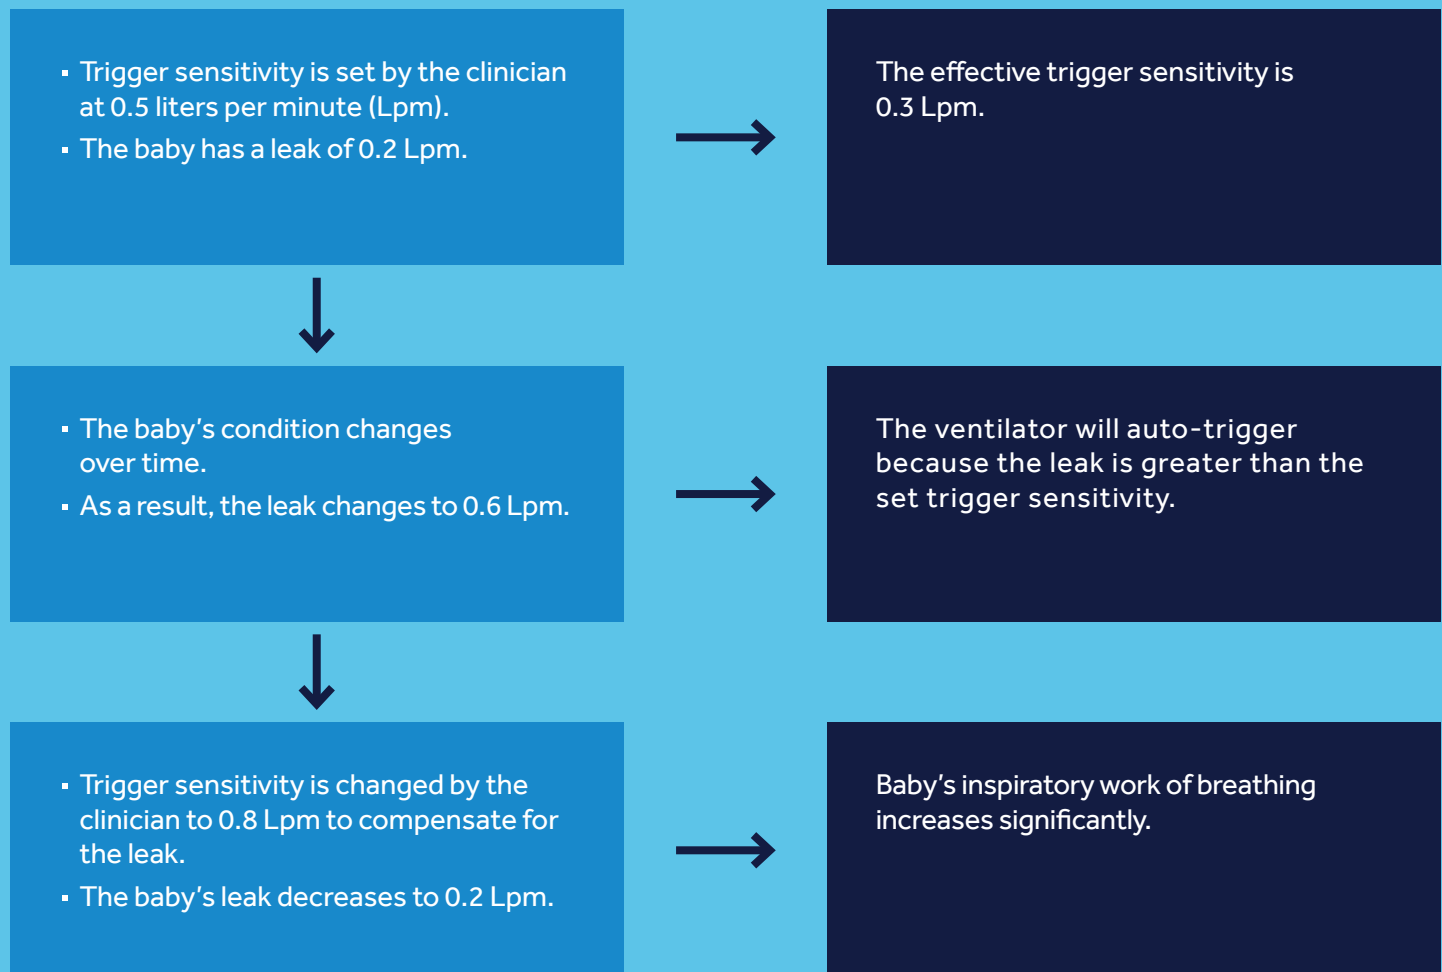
- Trigger sensitivity is set by the clinician at 0.5 liters per minute (Lpm).
- The baby has a leak of 0.2 Lpm.

The effective trigger sensitivity is 0.3 Lpm.

- The baby's condition changes over time.
- As a result, the leak changes to 0.6 Lpm.

The ventilator will auto-trigger because the leak is greater than the set trigger sensitivity.

- Trigger sensitivity is changed by the clinician to 0.8 Lpm to compensate for the leak.
- The baby's leak decreases to 0.2 Lpm.

Baby's inspiratory work of breathing increases significantly.